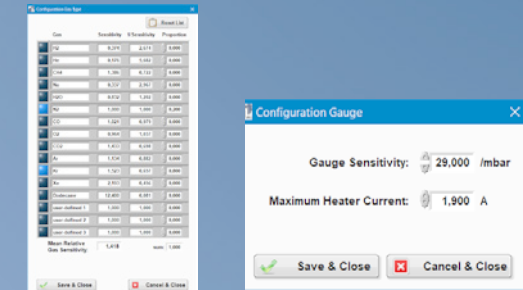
Configuration Gas Type

Reset List

| Gas | Sensibility | 1/Sensibility | Proportion |
|---|---|---|---|
| H2 | 0,374 | 2,674 | 0,000 |
| He | 0,175 | 5,682 | 0,000 |
| CH4 | 1,386 | 0,722 | 0,000 |
| Ne | 0,237 | 4,367 | 0,000 |
| H2O | 0,834 | 1,034 | 0,000 |
| N2 | 1,000 | 1,000 | 0,000 |
| CO | 1,027 | 0,973 | 0,000 |
| O2 | 0,984 | 1,017 | 0,000 |
| CO2 | 1,411 | 0,698 | 0,000 |
| Ar | 1,136 | 0,882 | 0,000 |
| Kr | 1,567 | 0,637 | 0,000 |
| Xe | 2,351 | 0,416 | 0,000 |
| Dodecane | 10,468 | 0,091 | 0,000 |
| user defined 1 | 1,000 | 1,000 | 0,000 |
| user defined 2 | 1,000 | 1,000 | 0,000 |
| user defined 3 | 1,000 | 1,000 | 0,000 |

Mean Relative Gas Sensitivity: 1,418 sum: 1,000

Save & Close

Cancel & Close

Configuration Gauge

Gauge Sensitivity: 29,000 /mbar

Maximum Heater Current: 1,900 A

Save & Close

Cancel & Close